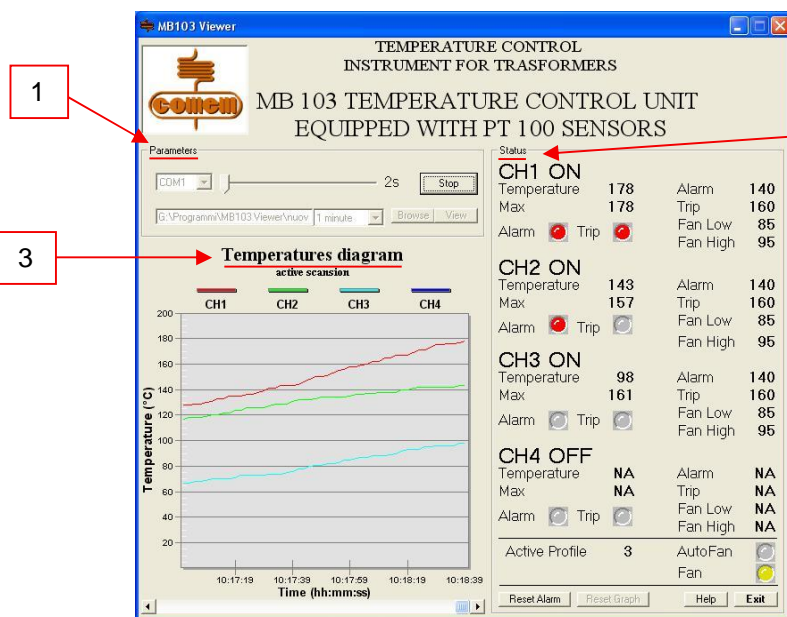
MB103 Viewer

TEMPERATURE CONTROL
INSTRUMENT FOR TRASFORMERS

comem

MB 103 TEMPERATURE CONTROL UNIT
EQUIPPED WITH PT 100 SENSORS

1

Parameters

COM1

2s

Stop

G:\Programmi\MB103.Viewer\nuov

1 minute

Browse

View

3

Temperatures diagram
active scansion

CH1 CH2 CH3 CH4

200
180
160
140
120
100
80
60
40
20

Temperature (°C)

10:17:19 10:17:39 10:17:59 10:18:19 10:18:39
Time (hh:mm:ss)

Status

CH1 ON
Temperature 178
Max 178
Alarm Trip
Alarm 140
Trip 160
Fan Low 85
Fan High 95

CH2 ON
Temperature 143
Max 157
Alarm Trip
Alarm 140
Trip 160
Fan Low 85
Fan High 95

CH3 ON
Temperature 98
Max 161
Alarm Trip
Alarm 140
Trip 160
Fan Low 85
Fan High 95

CH4 OFF
Temperature NA
Max NA
Alarm Trip
Alarm NA
Trip NA
Fan Low NA
Fan High NA

Active Profile 3
AutoFan
Fan

Reset Alarm
Reset Graph
Help
Exit